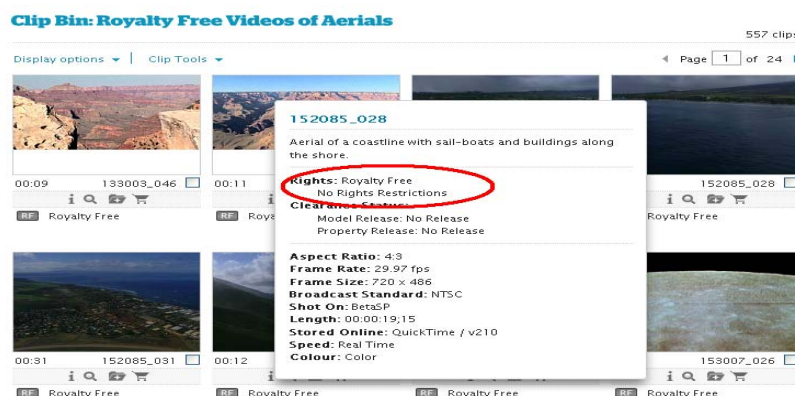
Clip Bin: Royalty Free Videos of Aerials

557 clips

Display options ▾ | Clip Tools ▾

Page 1 of 24

00:09 133003_046
RF Royalty Free

00:11
RF Roya

152085_028
RF Royalty Free

152085_028

Aerial of a coastline with sail-boats and buildings along the shore.

Rights: Royalty Free
No Rights Restrictions
Clearance Status:
Model Release: No Release
Property Release: No Release

Aspect Ratio: 4:3
Frame Rate: 29.97 fps
Frame Size: 720 x 486
Broadcast Standard: NTSC
Shot On: BetaSP
Length: 00:00:19;15
Stored Online: QuickTime / v210
Speed: Real Time
Colour: Color

00:31 152085_031
RF Royalty Free

00:12
RF Royalty Free

RF Royalty Free

153007_026
RF Royalty Free